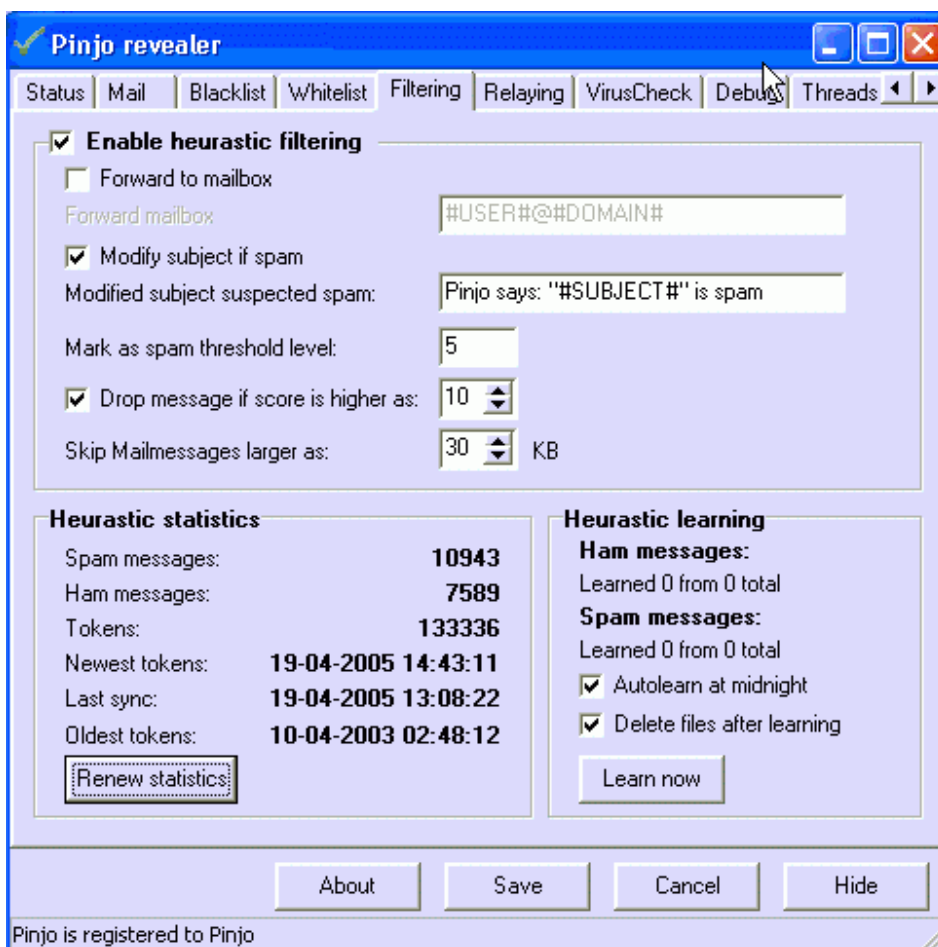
Pinjo revealer

Status | Mail | Blacklist | Whitelist | Filtering | Relaying | VirusCheck | Debug | Threads

Enable heurastic filtering

Forward to mailbox

Forward mailbox #USER#@#DOMAIN#

Modify subject if spam

Modified subject suspected spam: Pinjo says: "#SUBJECT#" is spam

Mark as spam threshold level: 5

Drop message if score is higher as: 10

Skip Mailmessages larger as: 30 KB

Heurastic statistics

| | |
|---|---|
| Spam messages: | 10943 |
| Ham messages: | 7589 |
| Tokens: | 133336 |
| Newest tokens: | 19-04-2005 14:43:11 |
| Last sync: | 19-04-2005 13:08:22 |
| Oldest tokens: | 10-04-2003 02:48:12 |

Renew statistics

Heurastic learning

Ham messages:

Learned 0 from 0 total

Spam messages:

Learned 0 from 0 total

Autolearn at midnight

Delete files after learning

Learn now

About Save Cancel Hide

Pinjo is registered to Pinjo